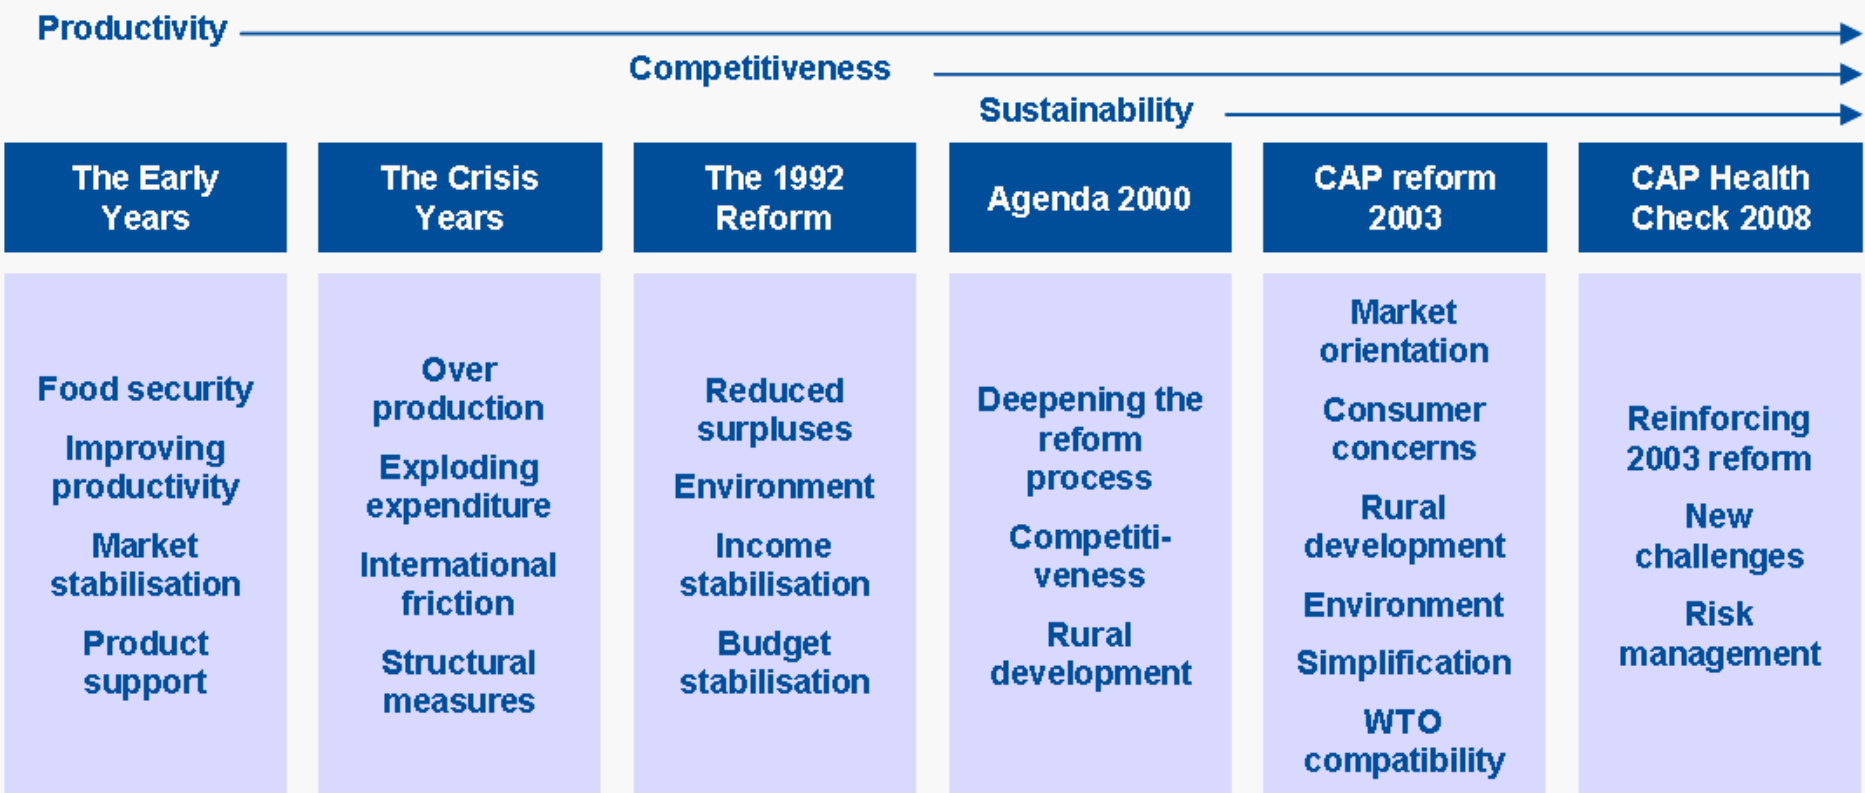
Productivity

Competitiveness

Sustainability

The Early Years

Food security

Improving productivity

Market stabilisation

Product support

The Crisis Years

Over production

Exploding expenditure

International friction

Structural measures

The 1992 Reform

Reduced surpluses

Environment

Income stabilisation

Budget stabilisation

Agenda 2000

Deepening the reform process

Competitiveness

Rural development

CAP reform 2003

Market orientation

Consumer concerns

Rural development

Environment

Simplification

WTO compatibility

CAP Health Check 2008

Reinforcing 2003 reform

New challenges

Risk management